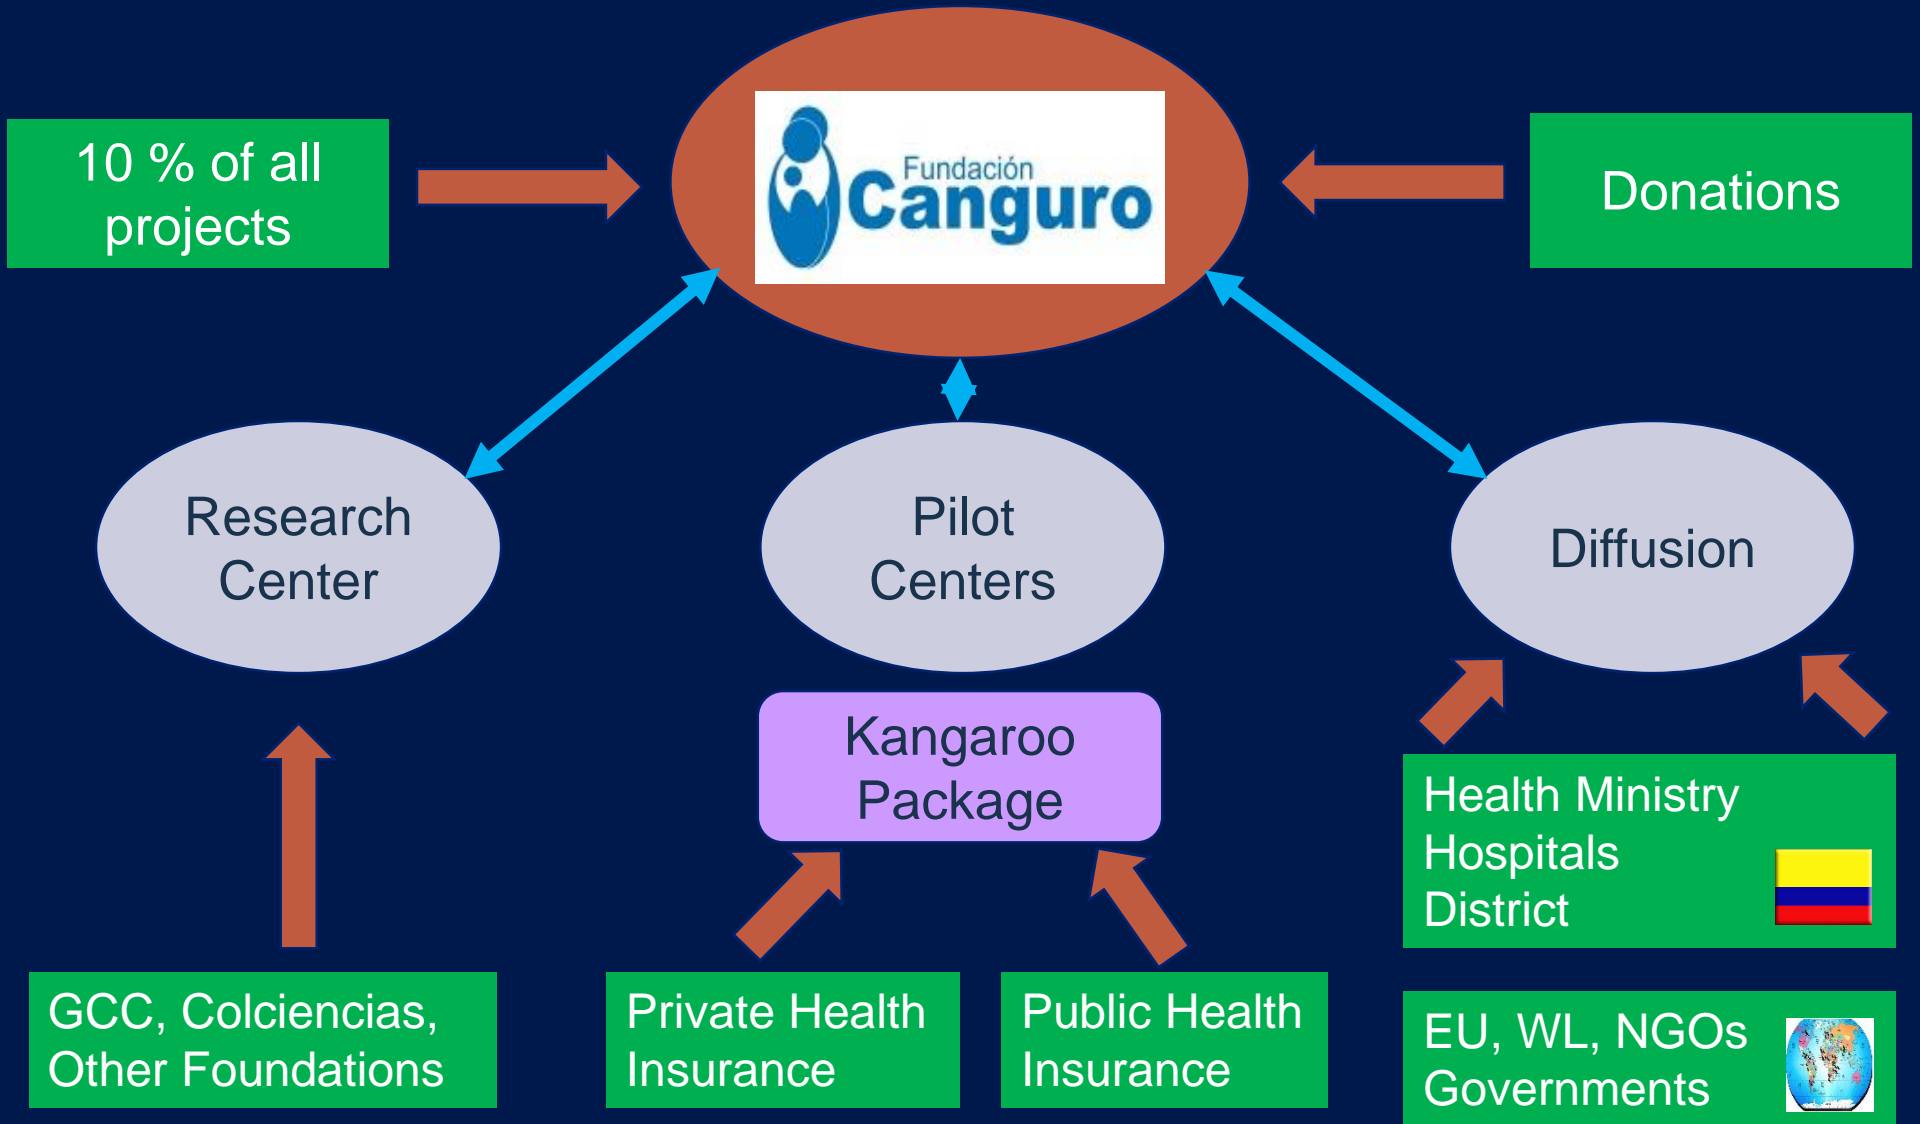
10 % of all projects

Fundación Canguro

Donations

Research Center

Pilot Centers

Diffusion

Kangaroo Package

Health Ministry
Hospitals
District

GCC, Colciencias, Other Foundations

Private Health Insurance

Public Health Insurance

EU, WL, NGOs
Governments